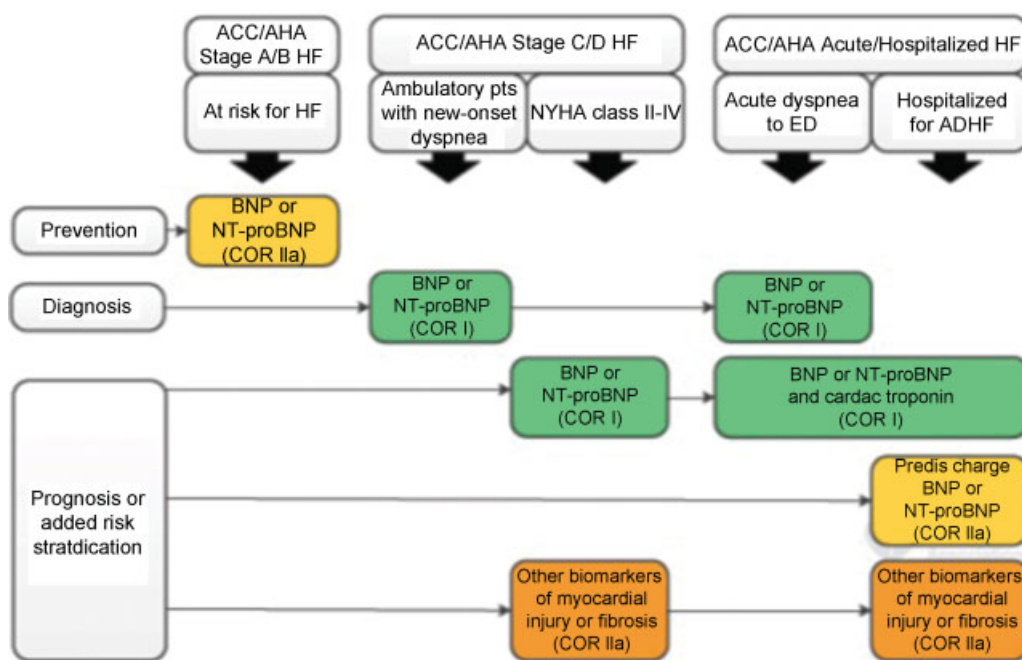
ACC/AHA Stage A/B HF

At risk for HF

ACC/AHA Stage C/D HF

Ambulatory pts with new-onset dyspnea

NYHA class II-IV

ACC/AHA Acute/Hospitalized HF

Acute dyspnea to ED

Hospitalized for ADHF

Prevention

BNP or NT-proBNP (COR IIa)

Diagnosis

BNP or NT-proBNP (COR I)

BNP or NT-proBNP (COR I)

Prognosis or added risk stratdication

BNP or NT-proBNP (COR I)

BNP or NT-proBNP and cardac troponin (COR I)

Predis charge BNP or NT-proBNP (COR IIa)

Other biomarkers of myocardial injury or fibrosis (COR IIa)

Other biomarkers of myocardial injury or fibrosis (COR IIa)